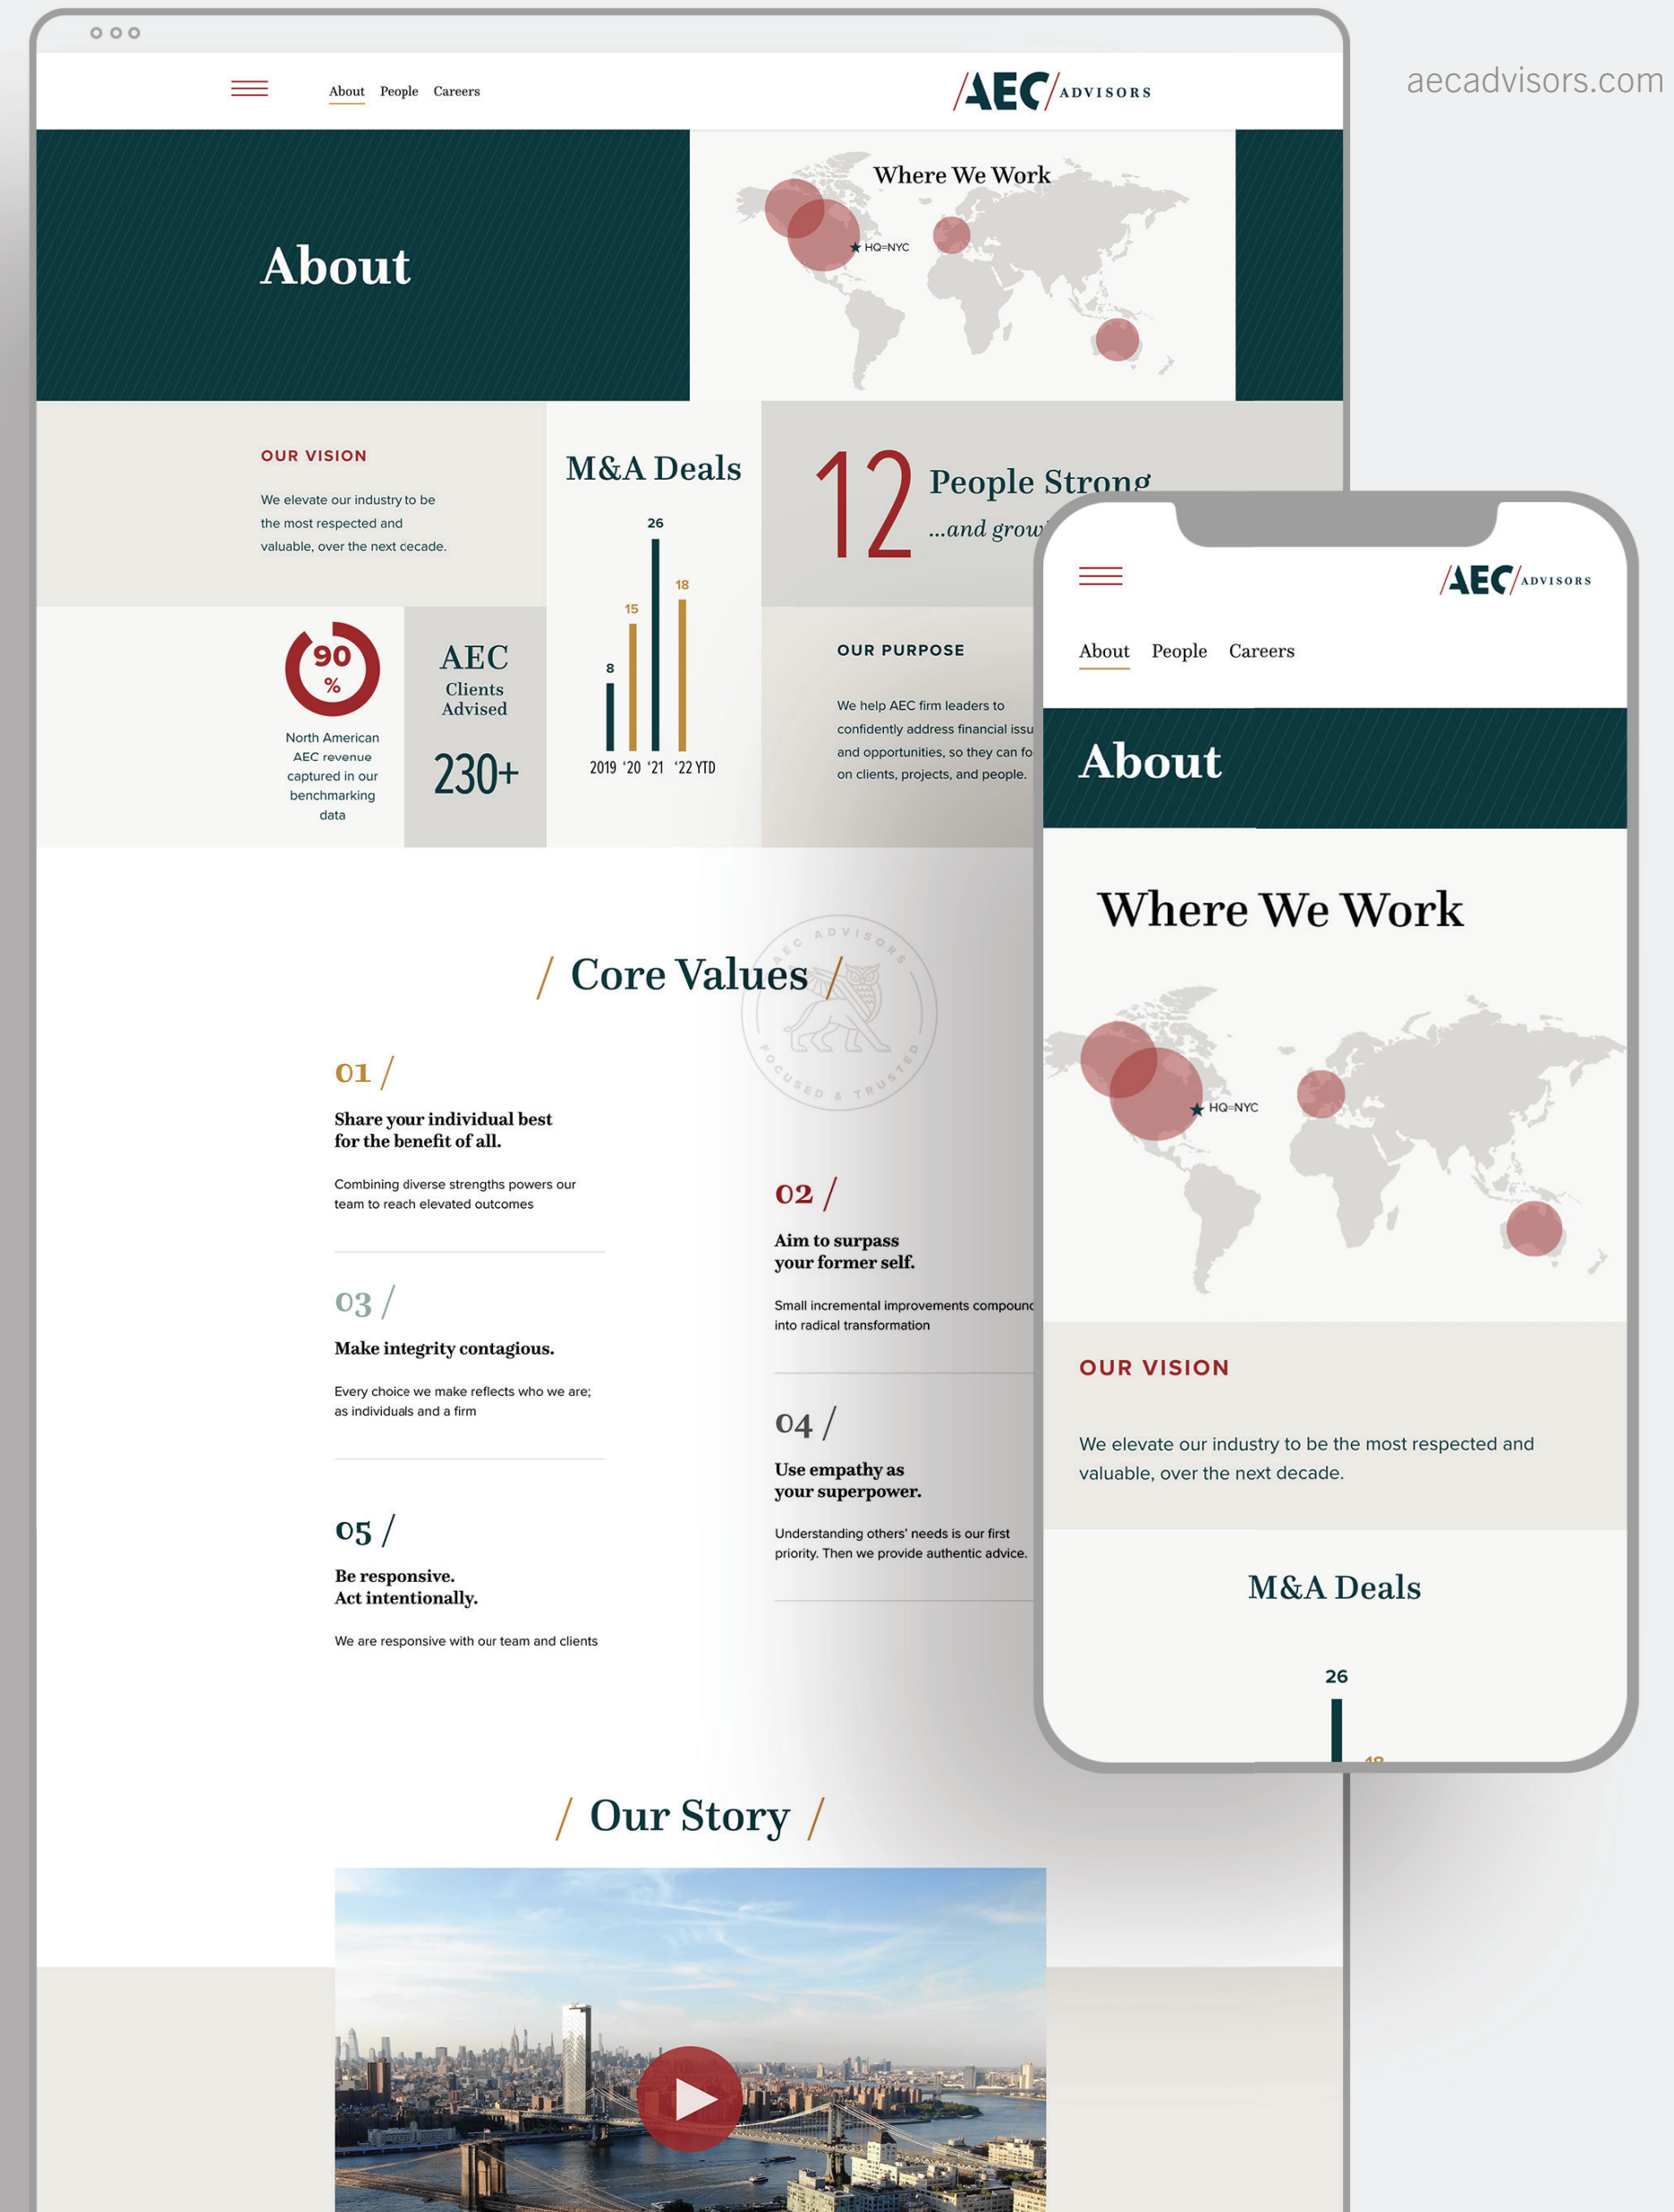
aecadvisors.com

About People Careers

/AEC/ ADVISORS

About

Where We Work

HQ=NYC

OUR VISION

We elevate our industry to be the most respected and valuable, over the next cecade.

M&A Deals

26

18

15

8

2019 '20 '21 '22 YTD

12 People Strong

...and grow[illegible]

90 %

North American AEC revenue captured in our benchmarking data

AEC Clients Advised

230+

OUR PURPOSE

We help AEC firm leaders to confidently address financial issu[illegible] and opportunities, so they can fo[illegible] on clients, projects, and people.

/ Core Values /

AEC ADVISORS FOCUSED & TRUSTED

01 /

Share your individual best for the benefit of all.

Combining diverse strengths powers our team to reach elevated outcomes

02 /

Aim to surpass your former self.

Small incremental improvements compounc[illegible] into radical transformation

03 /

Make integrity contagious.

Every choice we make reflects who we are; as individuals and a firm

04 /

Use empathy as your superpower.

Understanding others' needs is our first priority. Then we provide authentic advice.

05 /

Be responsive. Act intentionally.

We are responsive with our team and clients

/ Our Story /

/AEC/ ADVISORS

About People Careers

About

Where We Work

HQ=NYC

OUR VISION

We elevate our industry to be the most respected and valuable, over the next decade.

M&A Deals

26

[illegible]